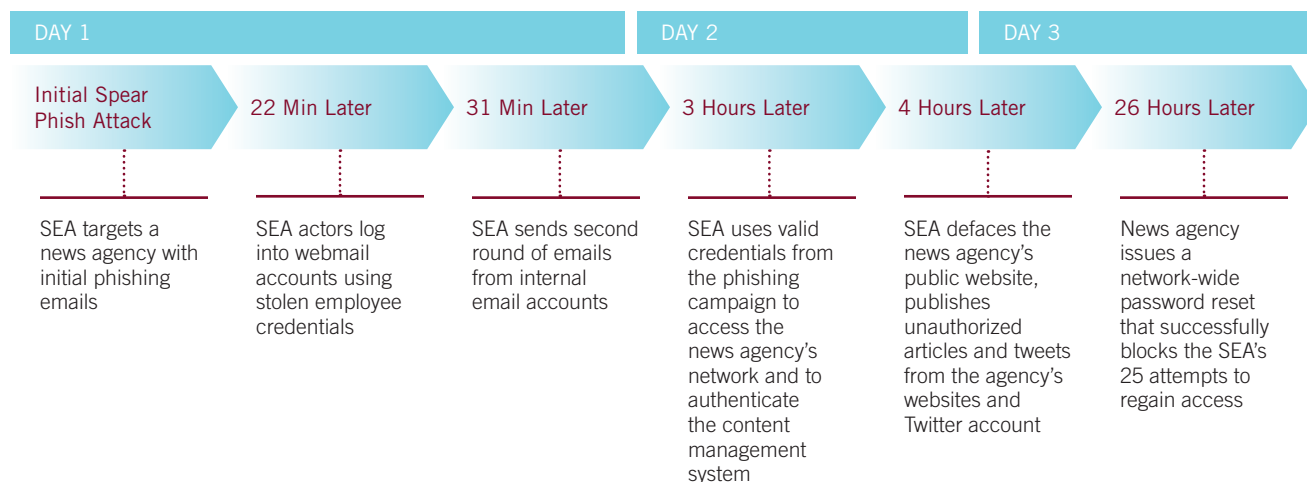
DAY 1

DAY 2

DAY 3

Initial Spear Phish Attack

22 Min Later

31 Min Later

3 Hours Later

4 Hours Later

26 Hours Later

SEA targets a news agency with initial phishing emails

SEA actors log into webmail accounts using stolen employee credentials

SEA sends second round of emails from internal email accounts

SEA uses valid credentials from the phishing campaign to access the news agency's network and to authenticate the content management system

SEA defaces the news agency's public website, publishes unauthorized articles and tweets from the agency's websites and Twitter account

News agency issues a network-wide password reset that successfully blocks the SEA's 25 attempts to regain access